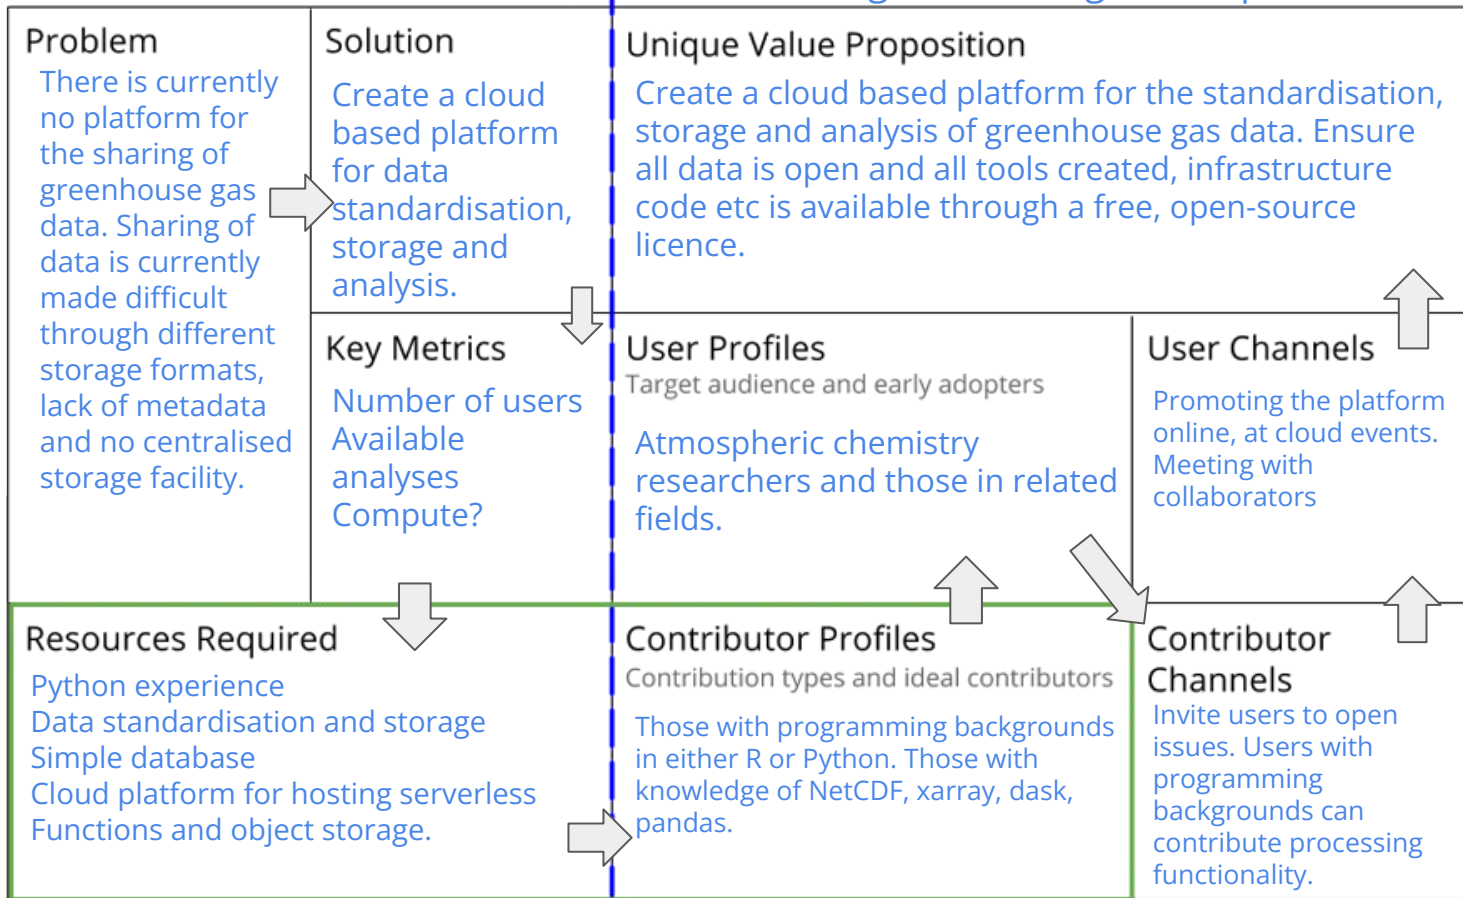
Problem

There is currently no platform for the sharing of greenhouse gas data. Sharing of data is currently made difficult through different storage formats, lack of metadata and no centralised storage facility.

Solution

Create a cloud based platform for data standardisation, storage and analysis.

Unique Value Proposition

Create a cloud based platform for the standardisation, storage and analysis of greenhouse gas data. Ensure all data is open and all tools created, infrastructure code etc is available through a free, open-source licence.

Key Metrics

Number of users
Available analyses
Compute?

User Profiles

Target audience and early adopters

Atmospheric chemistry researchers and those in related fields.

User Channels

Promoting the platform online, at cloud events. Meeting with collaborators

Resources Required

Python experience
Data standardisation and storage
Simple database
Cloud platform for hosting serverless Functions and object storage.

Contributor Profiles

Contribution types and ideal contributors

Those with programming backgrounds in either R or Python. Those with knowledge of NetCDF, xarray, dask, pandas.

Contributor Channels

Invite users to open issues. Users with programming backgrounds can contribute processing functionality.